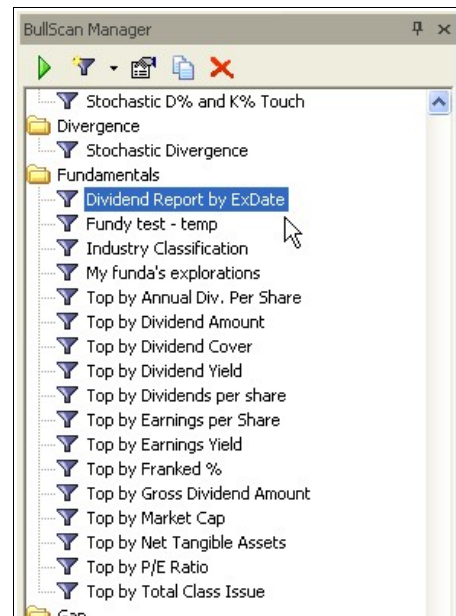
BullScan Manager

Stochastic D% and K% Touch
Divergence
Stochastic Divergence
Fundamentals
Dividend Report by ExDate
Fundy test - temp
Industry Classification
My funda's explorations
Top by Annual Div. Per Share
Top by Dividend Amount
Top by Dividend Cover
Top by Dividend Yield
Top by Dividends per share
Top by Earnings per Share
Top by Earnings Yield
Top by Franked %
Top by Gross Dividend Amount
Top by Market Cap
Top by Net Tangible Assets
Top by P/E Ratio
Top by Total Class Issue
Gap